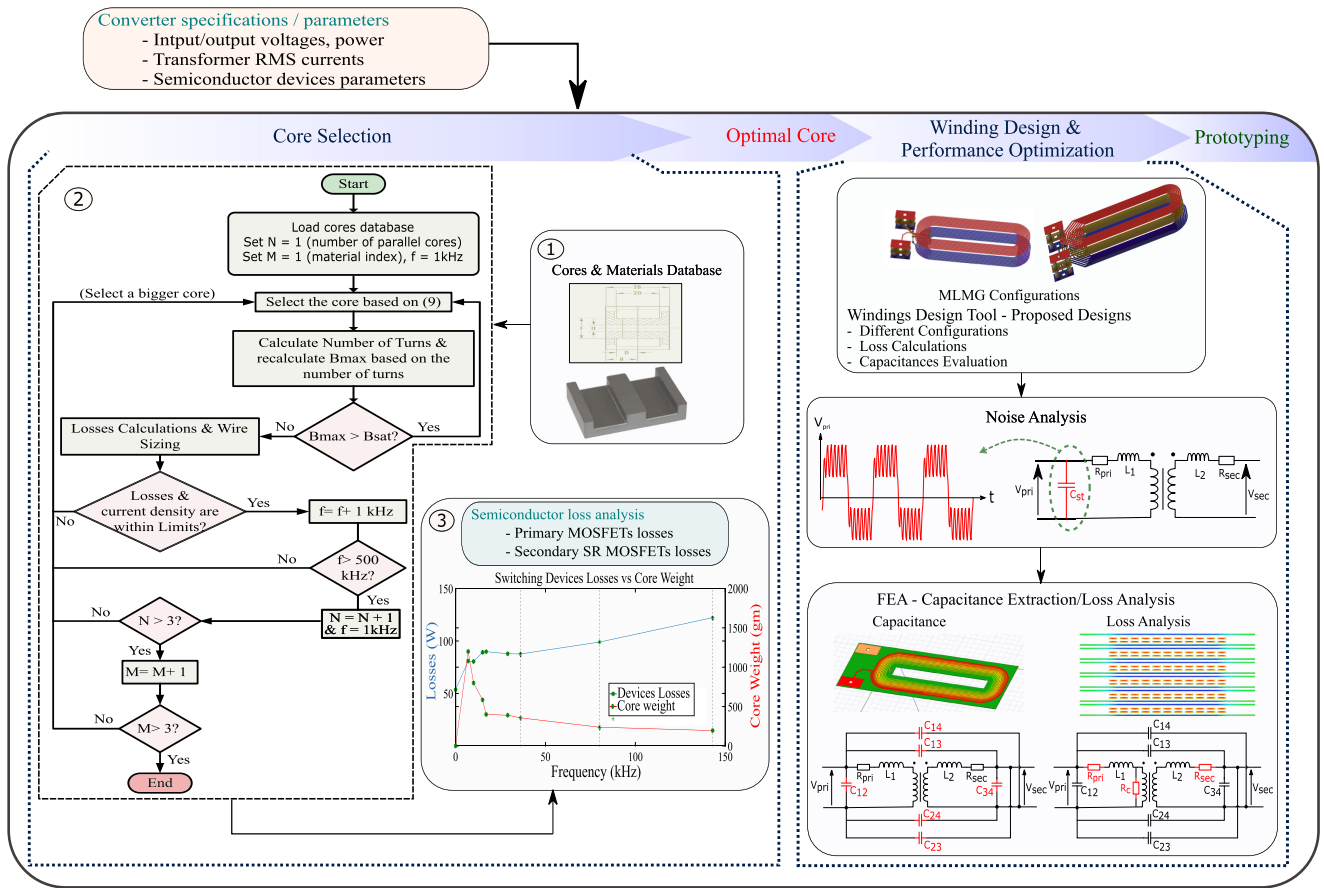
Converter specifications / parameters
- Intput/output voltages, power
- Transformer RMS currents
- Semiconductor devices parameters

Core Selection

Optimal Core

Winding Design & Performance Optimization

Prototyping

2

Start

Load cores database
Set N = 1 (number of parallel cores)
Set M = 1 (material index), f = 1kHz

(Select a bigger core)

Select the core based on (9)

Calculate Number of Turns & recalculate Bmax based on the number of turns

No

Bmax > Bsat?

Yes

Losses Calculations & Wire Sizing

Losses & current density are within Limits?

Yes

No

f= f+ 1 kHz

No

f> 500 kHz?

Yes

No

N > 3?

N = N + 1 & f = 1kHz

Yes

M= M+ 1

No

M> 3?

Yes

End

1

Cores & Materials Database

3

Semiconductor loss analysis
- Primary MOSFETs losses
- Secondary SR MOSFETs losses

Switching Devices Losses vs Core Weight

Losses (W)

Core Weight (gm)

Frequency (kHz)

Devices Losses
Core weight

MLMG Configurations

Windings Design Tool - Proposed Designs
- Different Configurations
- Loss Calculations
- Capacitances Evaluation

Noise Analysis

$V_{pri}$

t

$R_{pri}$ $L_1$ $L_2$ $R_{sec}$

$V_{pri}$ $C_{st}$ $V_{sec}$

FEA - Capacitance Extraction/Loss Analysis

Capacitance

Loss Analysis

$C_{14}$ $C_{13}$ $R_{pri}$ $L_1$ $L_2$ $R_{sec}$ $V_{pri}$ $C_{12}$ $C_{34}$ $V_{sec}$ $C_{24}$ $C_{23}$

$C_{14}$ $C_{13}$ $R_{pri}$ $L_1$ $L_2$ $R_{sec}$ $V_{pri}$ $C_{12}$ $R_c$ $C_{34}$ $V_{sec}$ $C_{24}$ $C_{23}$